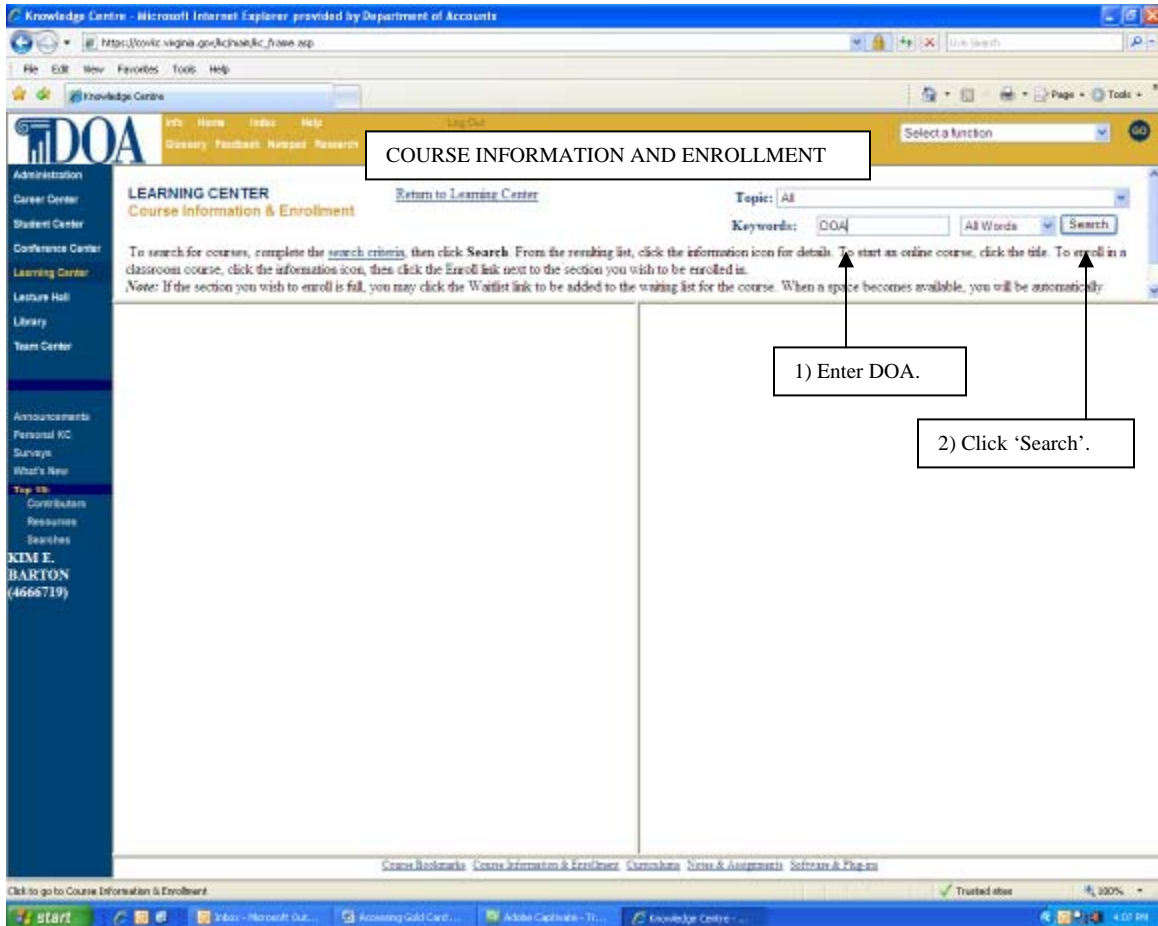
Knowledge Centre - Microsoft Internet Explorer provided by Department of Accounts

https://covkc.virginia.gov/kc/main/kc_frame.asp

Live Search

File Edit View Favorites Tools Help

Knowledge Centre

Page Tools

DOA

Info Home Index Help

Glossary Feedback Notepad Research

Log Out

Select a function

GO

COURSE INFORMATION AND ENROLLMENT

Administration
Career Center
Student Center
Conference Center
Learning Center
Lecture Hall
Library
Team Center

Announcements
Personal KC
Surveys
What's New
Top 10:
Contributors
Resources
Searches
KIM E. BARTON (4666719)

LEARNING CENTER
Course Information & Enrollment

Return to Learning Center

Topic: All

Keywords: DOA All Words Search

To search for courses, complete the search criteria, then click Search. From the resulting list, click the information icon for details. To start an online course, click the title. To enroll in a classroom course, click the information icon, then click the Enroll link next to the section you wish to be enrolled in.
Note: If the section you wish to enroll is full, you may click the Waitlist link to be added to the waiting list for the course. When a space becomes available, you will be automatically

1) Enter DOA.

2) Click 'Search'.

Course Bookmarks Course Information & Enrollment Curriculum News & Assignments Software & Plug-ins

Click to go to Course Information & Enrollment

Trusted sites

100%

start

Inbox - Microsoft Out...

Accessing Gold Card...

Adobe Captivate - Tr...

Knowledge Centre - ...

4:07 PM